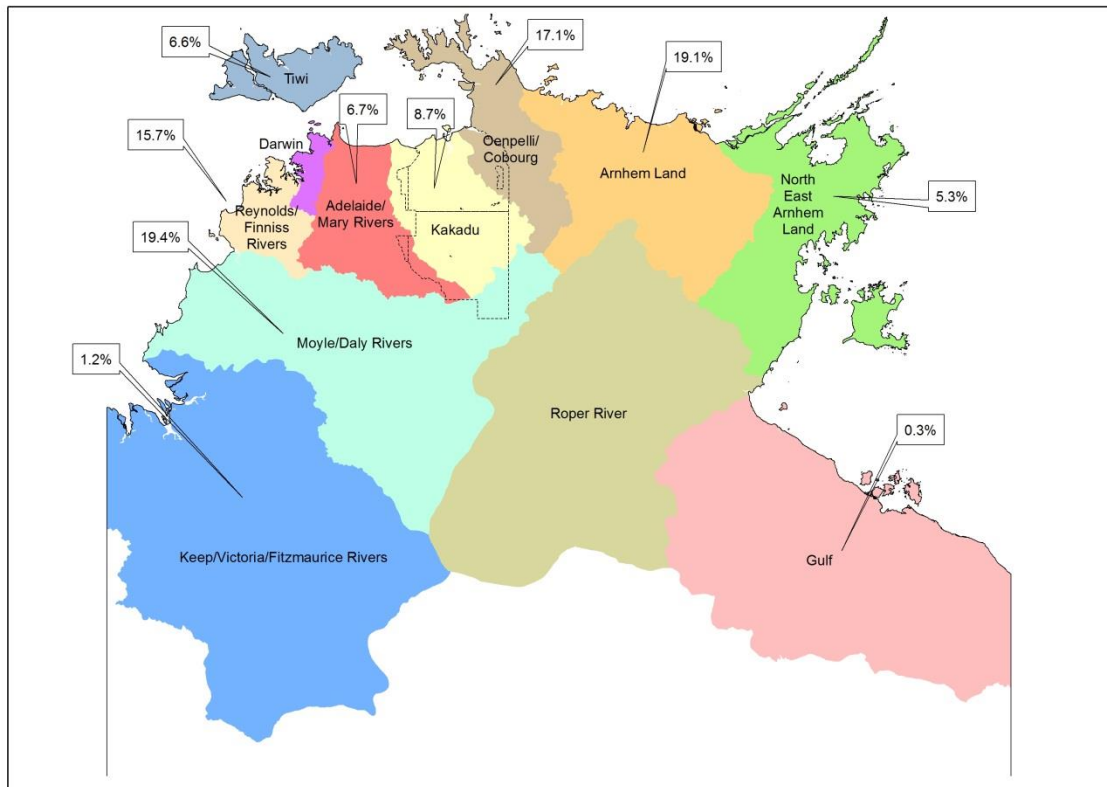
6.6%
Tiwi
17.1%
19.1%
6.7%
8.7%
15.7%
Darwin
Oenpelli/ Cobourg
Arnhem Land
North East Arnhem Land
5.3%
Reynolds/ Finniss Rivers
Adelaide/ Mary Rivers
Kakadu
19.4%
Moyle/Daly Rivers
1.2%
Roper River
0.3%
Keep/Victoria/Fitzmaurice Rivers
Gulf